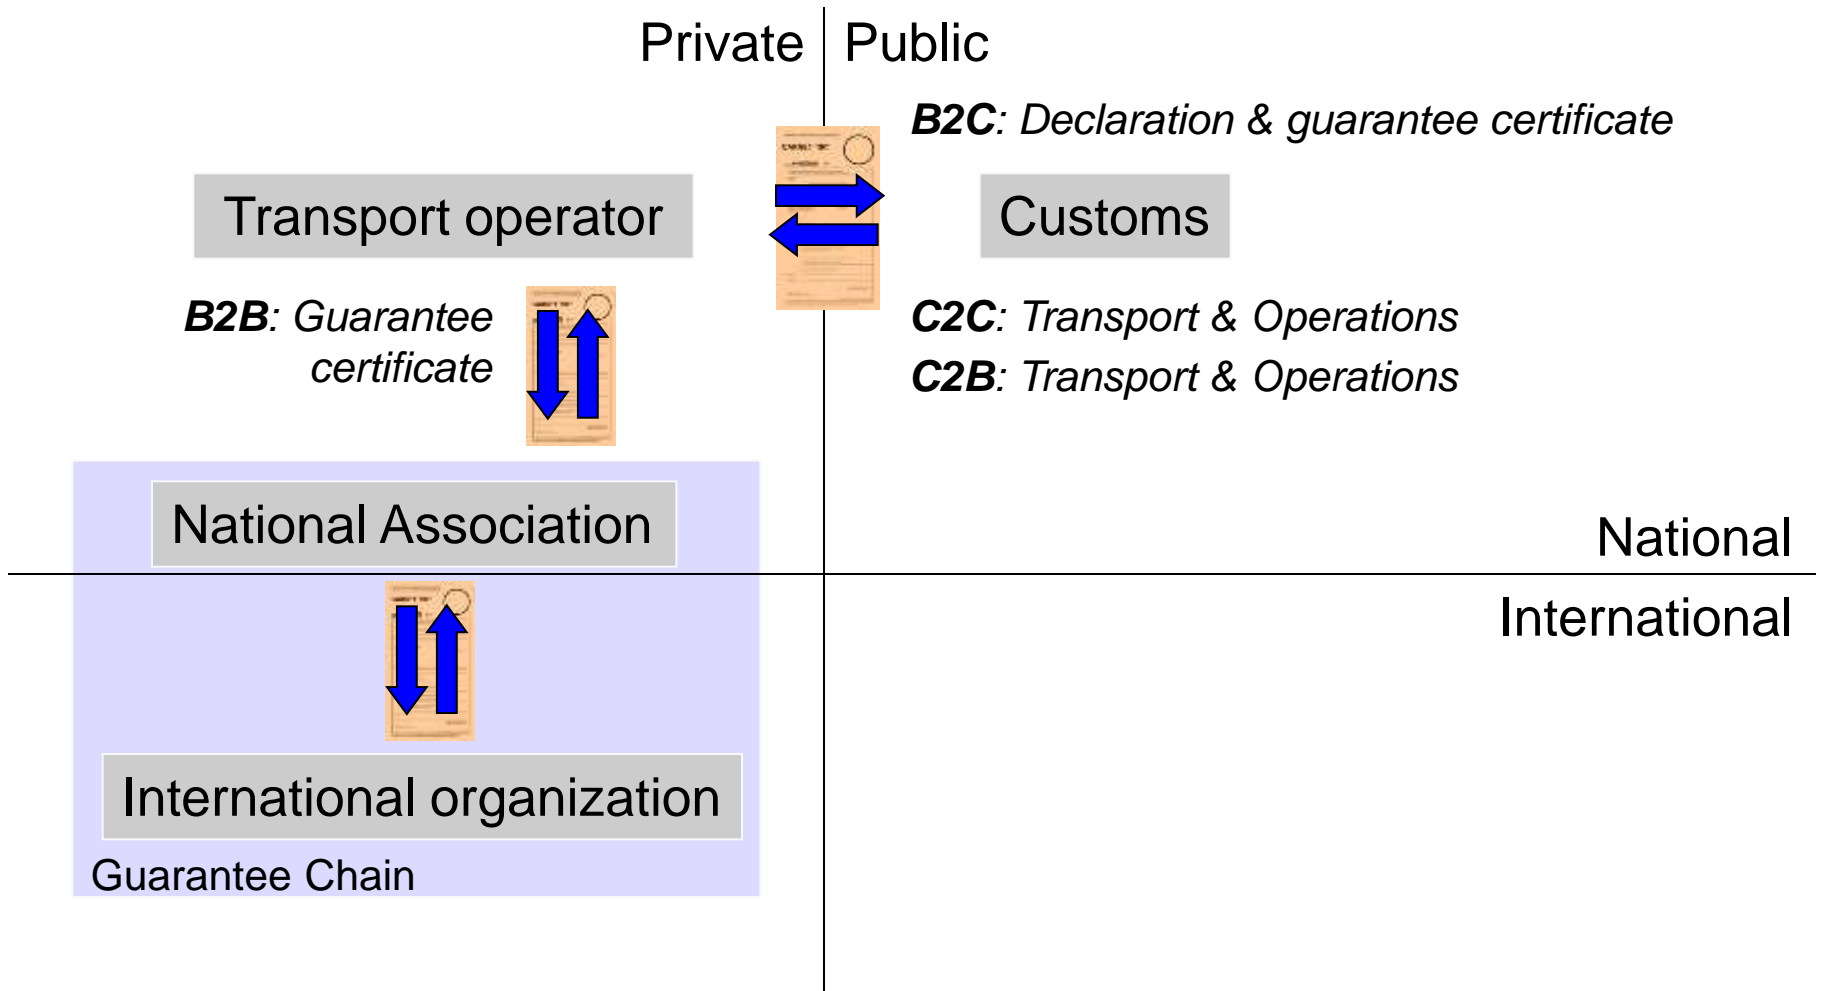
Private | Public

**B2C**: Declaration & guarantee certificate

Transport operator

Customs

**B2B**: Guarantee certificate

**C2C**: Transport & Operations

**C2B**: Transport & Operations

National Association

National

International

International organization

Guarantee Chain